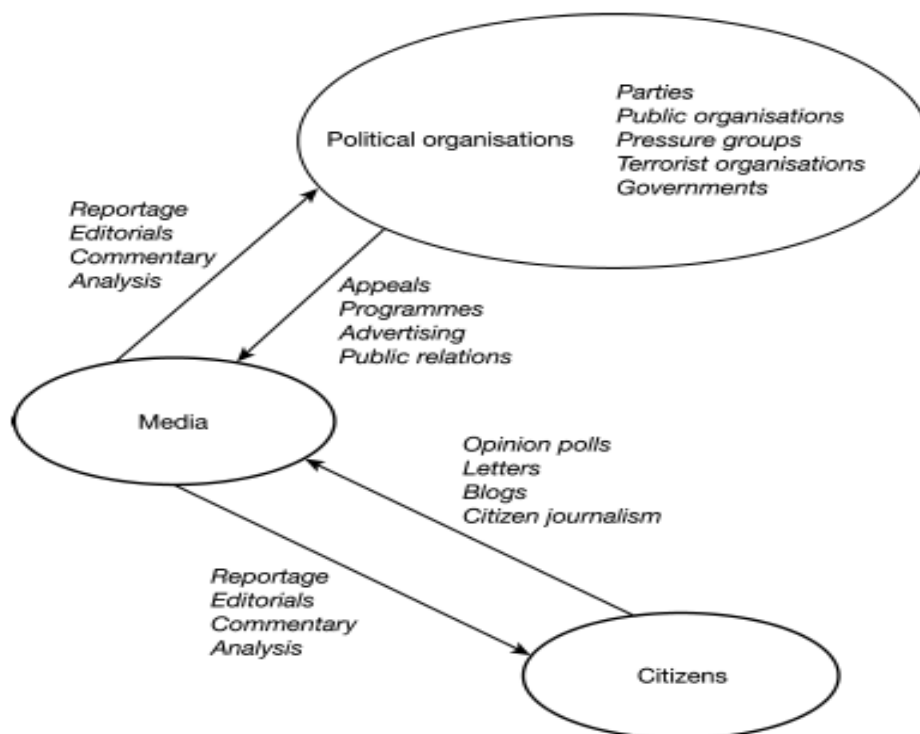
Political organisations

Parties
Public organisations
Pressure groups
Terrorist organisations
Governments

Reportage
Editorials
Commentary
Analysis

Appeals
Programmes
Advertising
Public relations

Media

Opinion polls
Letters
Blogs
Citizen journalism

Reportage
Editorials
Commentary
Analysis

Citizens